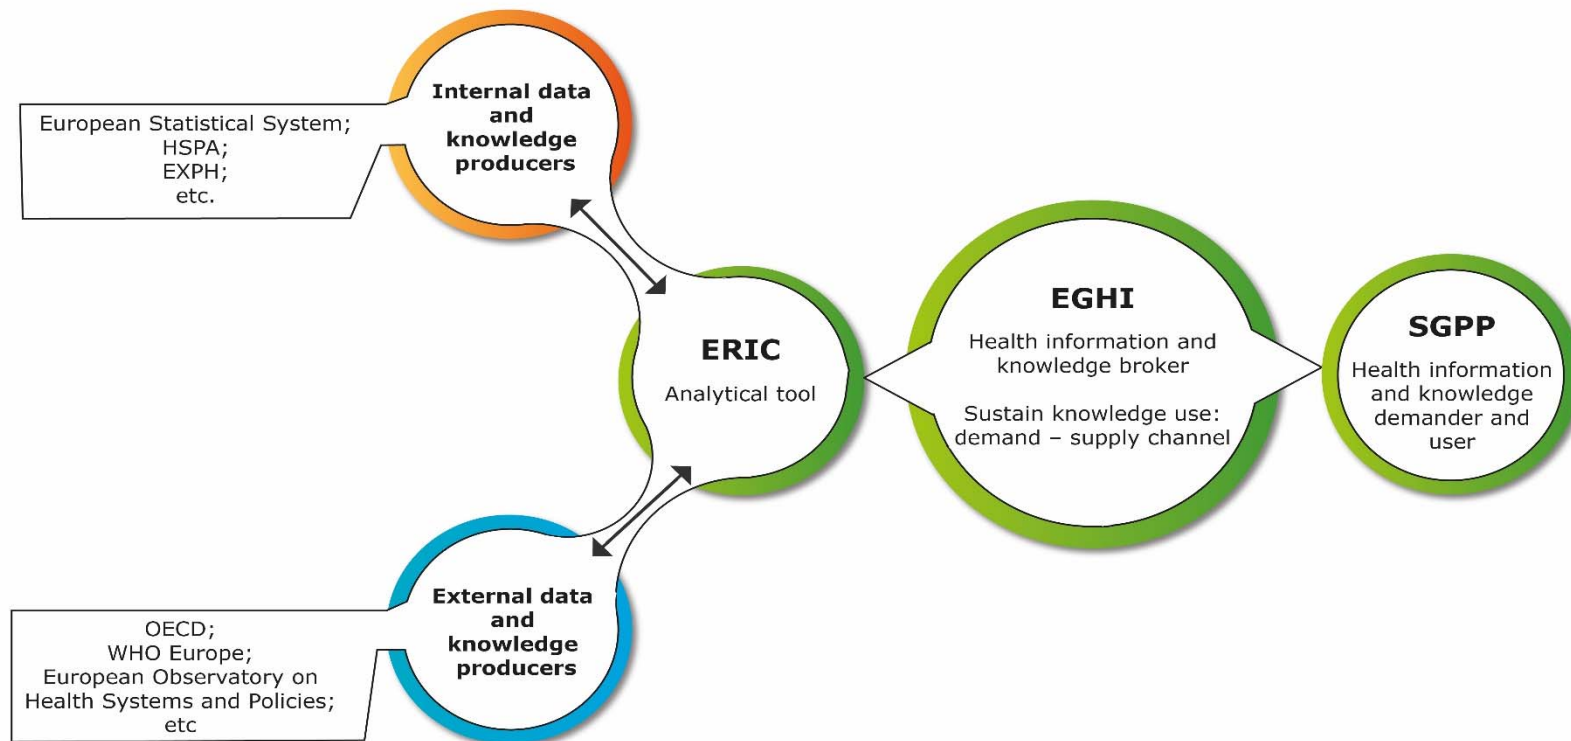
European Statistical System;
HSPA;
EXPH;
etc.

Internal data and knowledge producers

ERIC

Analytical tool

EGHI

Health information and knowledge broker

Sustain knowledge use: demand – supply channel

SGPP

Health information and knowledge demander and user

OECD;
WHO Europe;
European Observatory on Health Systems and Policies;
etc

External data and knowledge producers